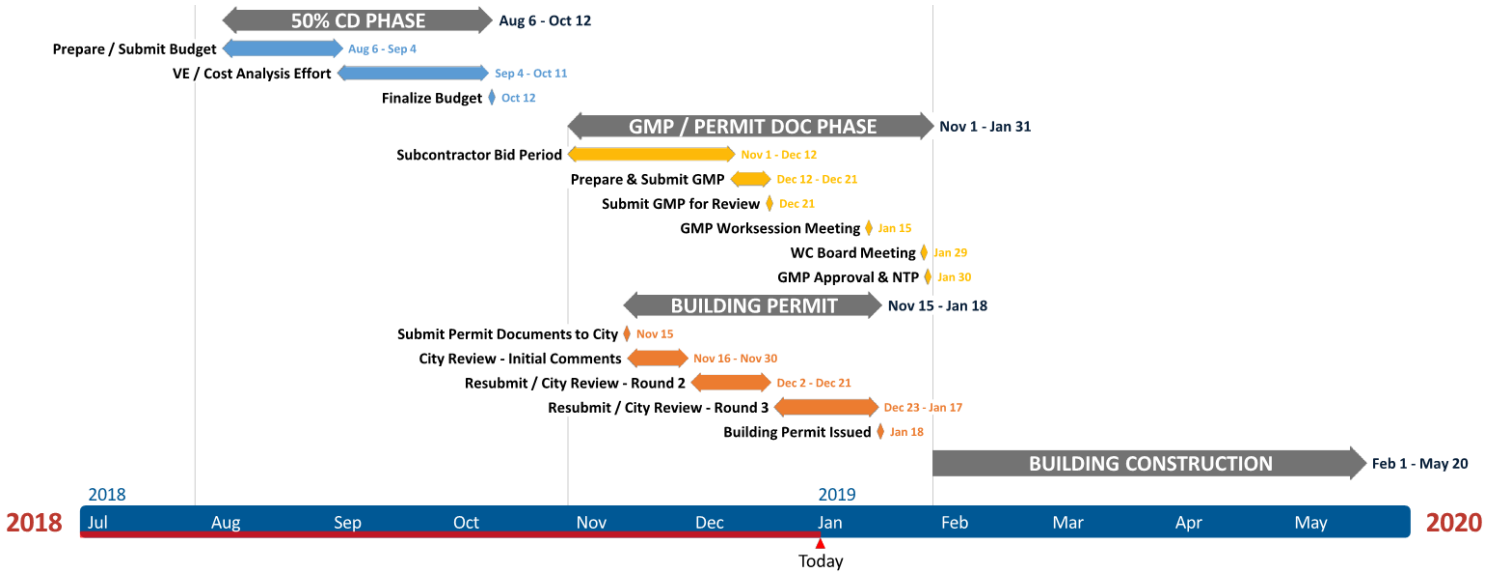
50% CD PHASE Aug 6 - Oct 12
Prepare / Submit Budget Aug 6 - Sep 4
VE / Cost Analysis Effort Sep 4 - Oct 11
Finalize Budget Oct 12
GMP / PERMIT DOC PHASE Nov 1 - Jan 31
Subcontractor Bid Period Nov 1 - Dec 12
Prepare & Submit GMP Dec 12 - Dec 21
Submit GMP for Review Dec 21
GMP Worksession Meeting Jan 15
WC Board Meeting Jan 29
GMP Approval & NTP Jan 30
BUILDING PERMIT Nov 15 - Jan 18
Submit Permit Documents to City Nov 15
City Review - Initial Comments Nov 16 - Nov 30
Resubmit / City Review - Round 2 Dec 2 - Dec 21
Resubmit / City Review - Round 3 Dec 23 - Jan 17
Building Permit Issued Jan 18
BUILDING CONSTRUCTION Feb 1 - May 20

2018 | 2018 | 2019 | 2020
Jul Aug Sep Oct Nov Dec Jan Feb Mar Apr May
Today